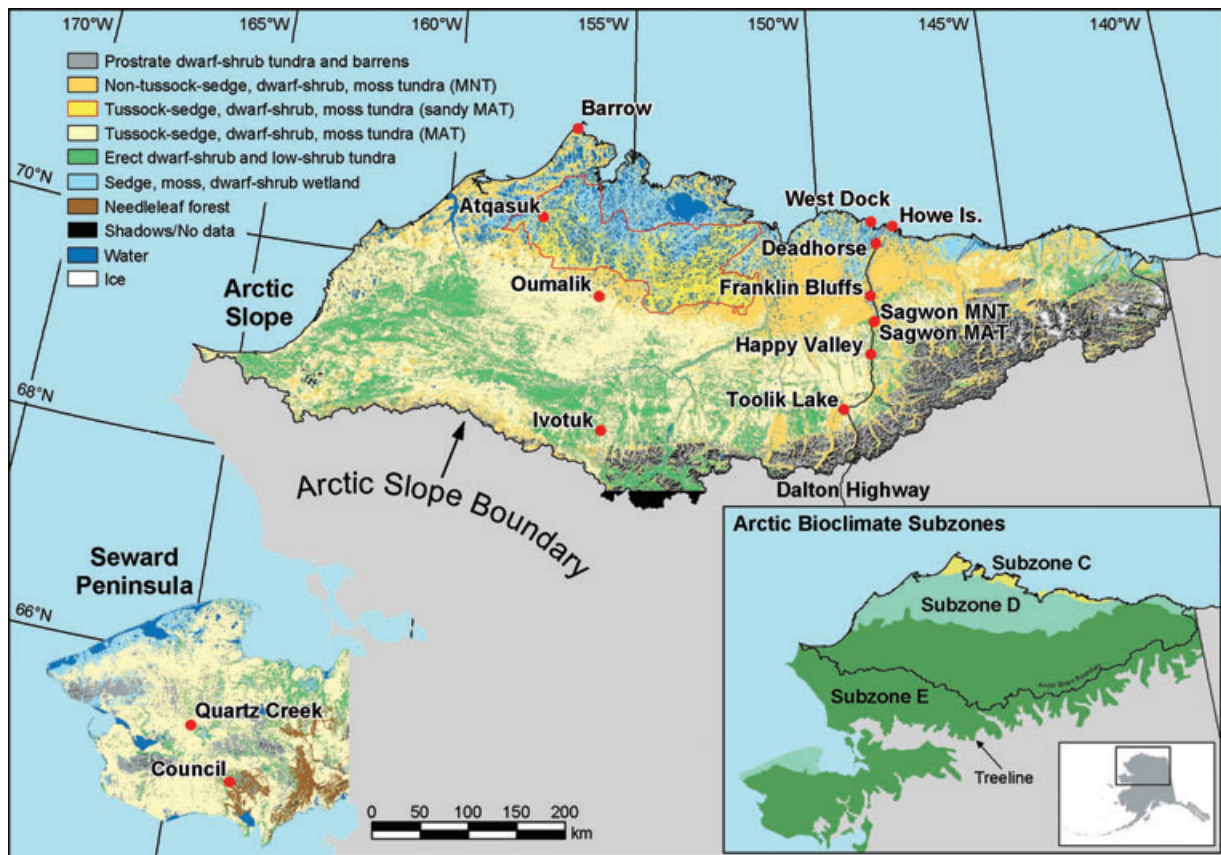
170°W
165°W
160°W
155°W
150°W
145°W
140°W

Prostrate dwarf-shrub tundra and barrens
Non-tussock-sedge, dwarf-shrub, moss tundra (MNT)
Tussock-sedge, dwarf-shrub, moss tundra (sandy MAT)
Tussock-sedge, dwarf-shrub, moss tundra (MAT)
Erect dwarf-shrub and low-shrub tundra
Sedge, moss, dwarf-shrub wetland
Needleleaf forest
Shadows/No data
Water
Ice

70°N
68°N
66°N

Barrow
Atqasuk
West Dock
Howe Is.
Deadhorse
Oumalik
Franklin Bluffs
Sagwon MNT
Sagwon MAT
Happy Valley
Toolik Lake
Ivotuk
Dalton Highway

Arctic Slope
Arctic Slope Boundary

Seward Peninsula
Quartz Creek
Council

0 50 100 150 200
km

Arctic Bioclimate Subzones
Subzone C
Subzone D
Subzone E
Arctic Slope Boundary
Treeline